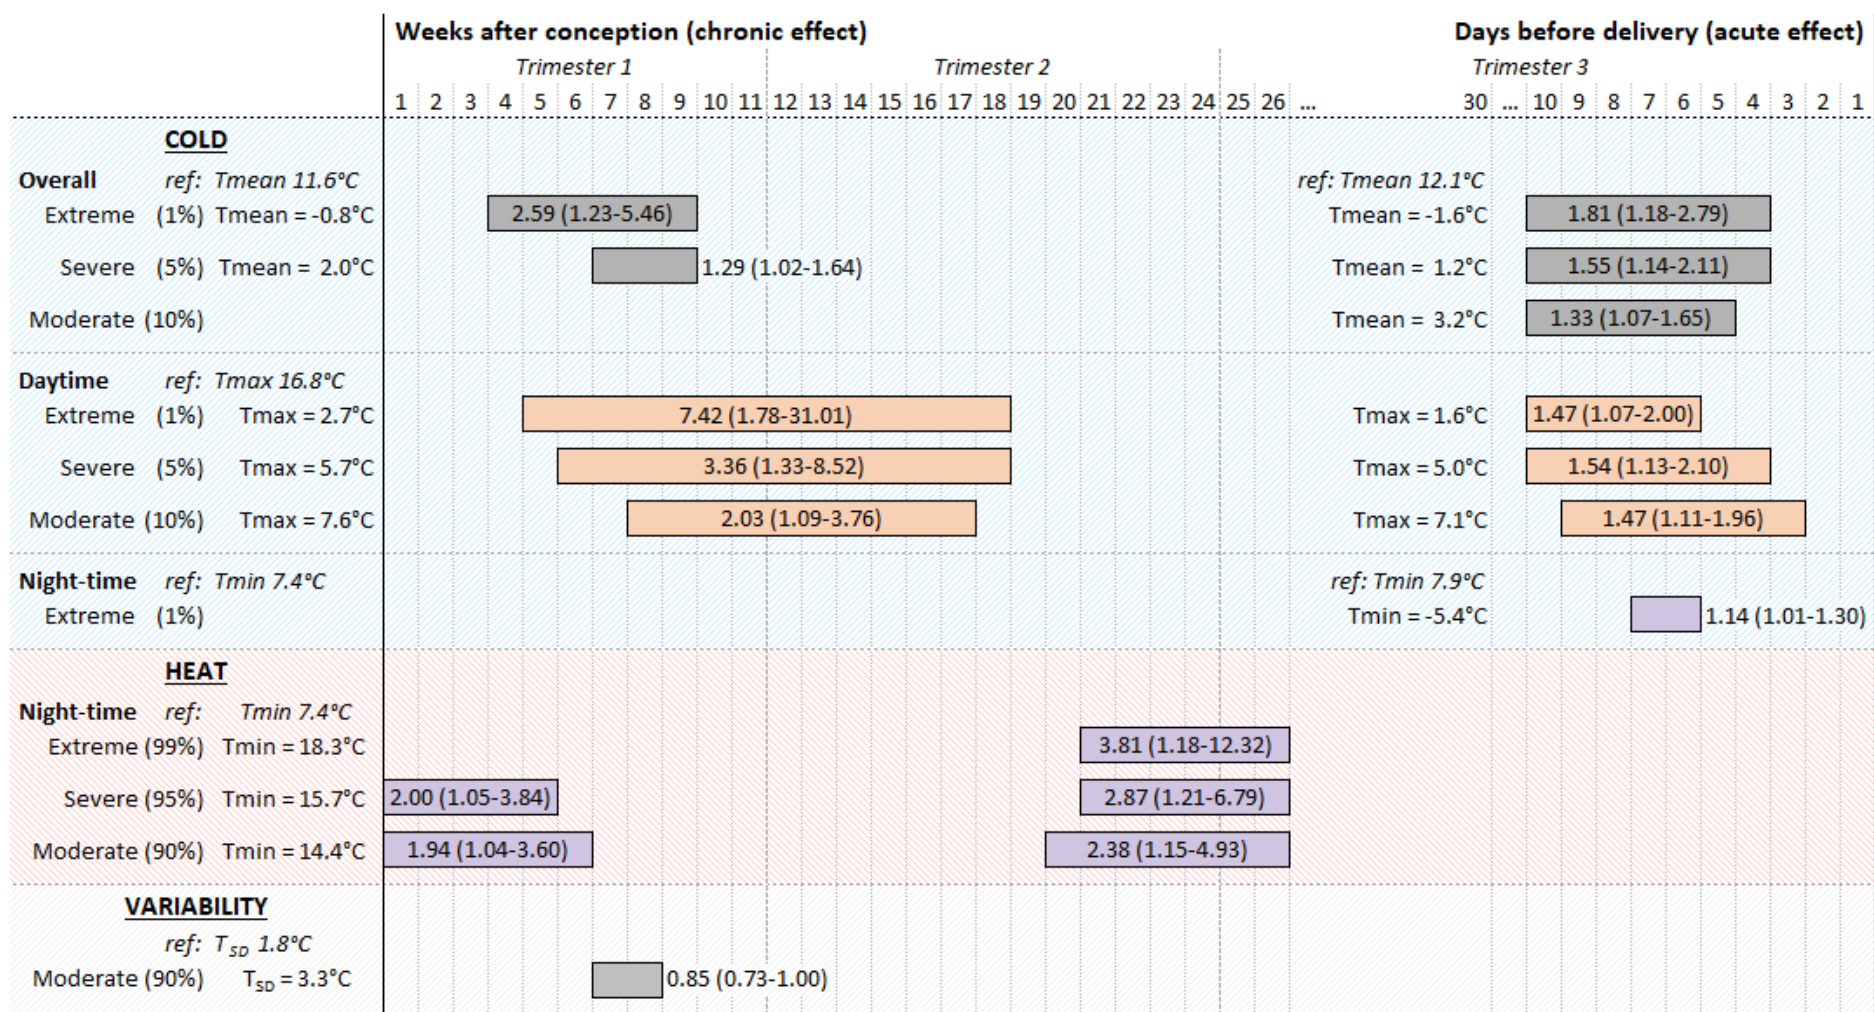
Weeks after conception (chronic effect)

Days before delivery (acute effect)

Trimester 1 Trimester 2 Trimester 3

1 2 3 4 5 6 7 8 9 10 11 12 13 14 15 16 17 18 19 20 21 22 23 24 25 26 ... 30 ... 10 9 8 7 6 5 4 3 2 1

COLD

Overall ref: Tmean 11.6°C ref: Tmean 12.1°C

Extreme (1%) Tmean = -0.8°C 2.59 (1.23-5.46) Tmean = -1.6°C 1.81 (1.18-2.79)

Severe (5%) Tmean = 2.0°C 1.29 (1.02-1.64) Tmean = 1.2°C 1.55 (1.14-2.11)

Moderate (10%) Tmean = 3.2°C 1.33 (1.07-1.65)

Daytime ref: Tmax 16.8°C

Extreme (1%) Tmax = 2.7°C 7.42 (1.78-31.01) Tmax = 1.6°C 1.47 (1.07-2.00)

Severe (5%) Tmax = 5.7°C 3.36 (1.33-8.52) Tmax = 5.0°C 1.54 (1.13-2.10)

Moderate (10%) Tmax = 7.6°C 2.03 (1.09-3.76) Tmax = 7.1°C 1.47 (1.11-1.96)

Night-time ref: Tmin 7.4°C ref: Tmin 7.9°C

Extreme (1%) Tmin = -5.4°C 1.14 (1.01-1.30)

HEAT

Night-time ref: Tmin 7.4°C

Extreme (99%) Tmin = 18.3°C 3.81 (1.18-12.32)

Severe (95%) Tmin = 15.7°C 2.00 (1.05-3.84) 2.87 (1.21-6.79)

Moderate (90%) Tmin = 14.4°C 1.94 (1.04-3.60) 2.38 (1.15-4.93)

VARIABILITY

ref: $T_{SD}$ 1.8°C

Moderate (90%) $T_{SD}$ = 3.3°C 0.85 (0.73-1.00)